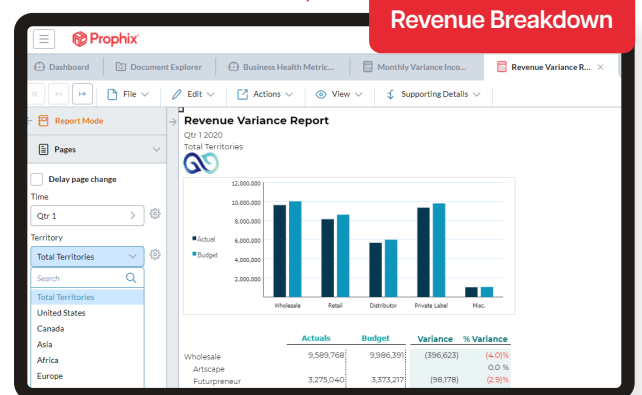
Revenue Breakdown

Prophix

Dashboard | Document Explorer | Business Health Metric... | Monthly Variance Inco... | Revenue Variance R... ×

File | Edit | Actions | View | Supporting Details

Report Mode

Pages

Delay page change

Time

Qtr 1

Territory

Total Territories

Search

Total Territories
United States
Canada
Asia
Africa
Europe

Revenue Variance Report

Qtr 1 2020

Total Territories

12,000,000
10,000,000
8,000,000
6,000,000
4,000,000
2,000,000

Actual
Budget

Wholesale | Retail | Distributor | Private Label | Misc.

| | Actuals | Budget | Variance | % Variance |
|---|---|---|---|---|
| Wholesale | 9,589,768 | 9,986,391 | (396,623) | (4.0)% |
| Artscape | | | | 0.0 % |
| Futurpreneur | 3,275,040 | 3,373,217 | (98,178) | (2.9)% |